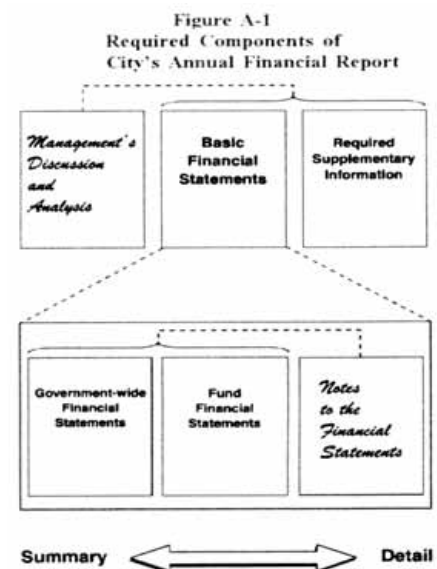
Figure A-1
Required Components of
City's Annual Financial Report

Management's Discussion and Analysis

Basic Financial Statements

Required Supplementary Information

Government-wide Financial Statements

Fund Financial Statements

Notes to the Financial Statements

Summary

Detail